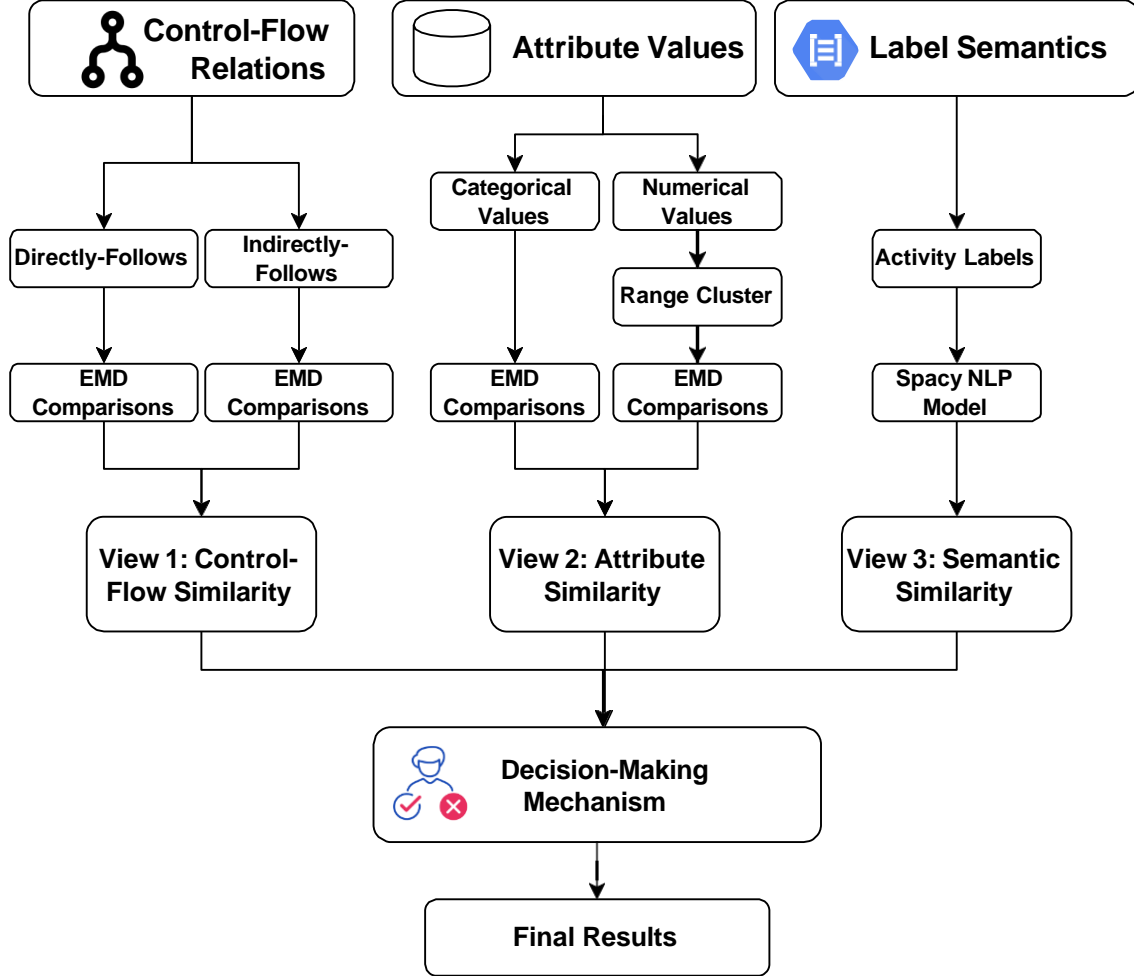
Control-Flow Relations

Attribute Values

Label Semantics

Directly-Follows

Indirectly-Follows

Categorical Values

Numerical Values

Range Cluster

Activity Labels

EMD Comparisons

EMD Comparisons

EMD Comparisons

EMD Comparisons

Spacy NLP Model

View 1: Control-Flow Similarity

View 2: Attribute Similarity

View 3: Semantic Similarity

Decision-Making Mechanism

Final Results